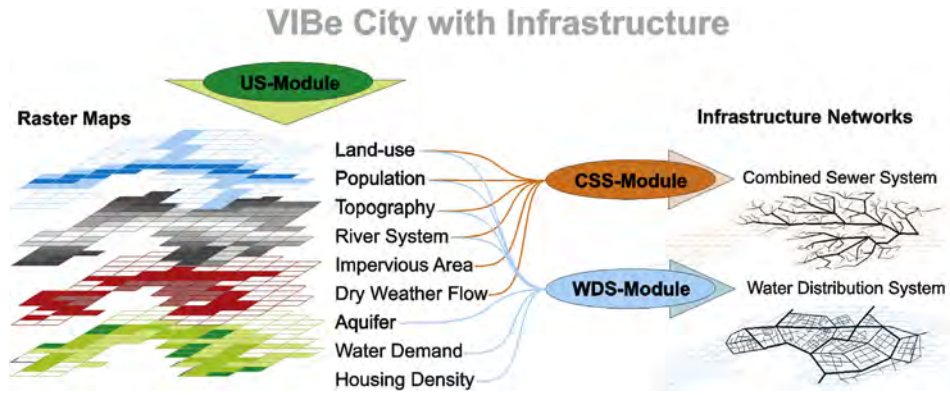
VIBe City with Infrastructure

US-Module

Raster Maps

Land-use
Population
Topography
River System
Impervious Area
Dry Weather Flow
Aquifer
Water Demand
Housing Density

CSS-Module

WDS-Module

Infrastructure Networks

Combined Sewer System

Water Distribution System